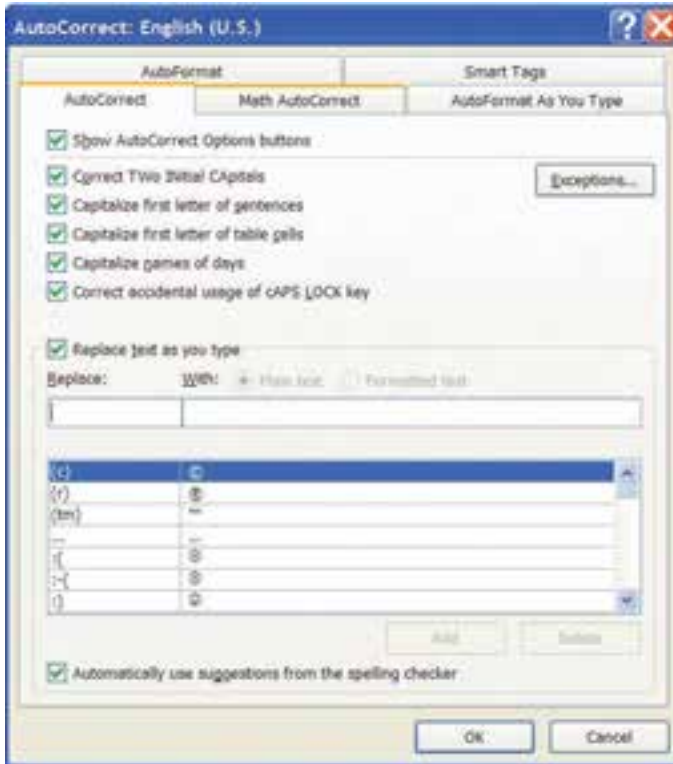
AutoCorrect: English (U.S.)

AutoFormat
Smart Tags
AutoCorrect
Math AutoCorrect
AutoFormat As You Type

Show AutoCorrect Options buttons

Correct TWo INitial CApitals
Exceptions...
Capitalize first letter of sentences
Capitalize first letter of table cells
Capitalize names of days
Correct accidental usage of cAPS LOCK key

Replace text as you type
Replace:
With:
Plain text
Formatted text

| | |
|---|---|
| (c) | © |
| (r) | ® |
| (tm) | ™ |
| ... | … |
| :( | ☹ |
| :-( | ☹ |
| :) | ☺ |

Add
Delete

Automatically use suggestions from the spelling checker

OK
Cancel